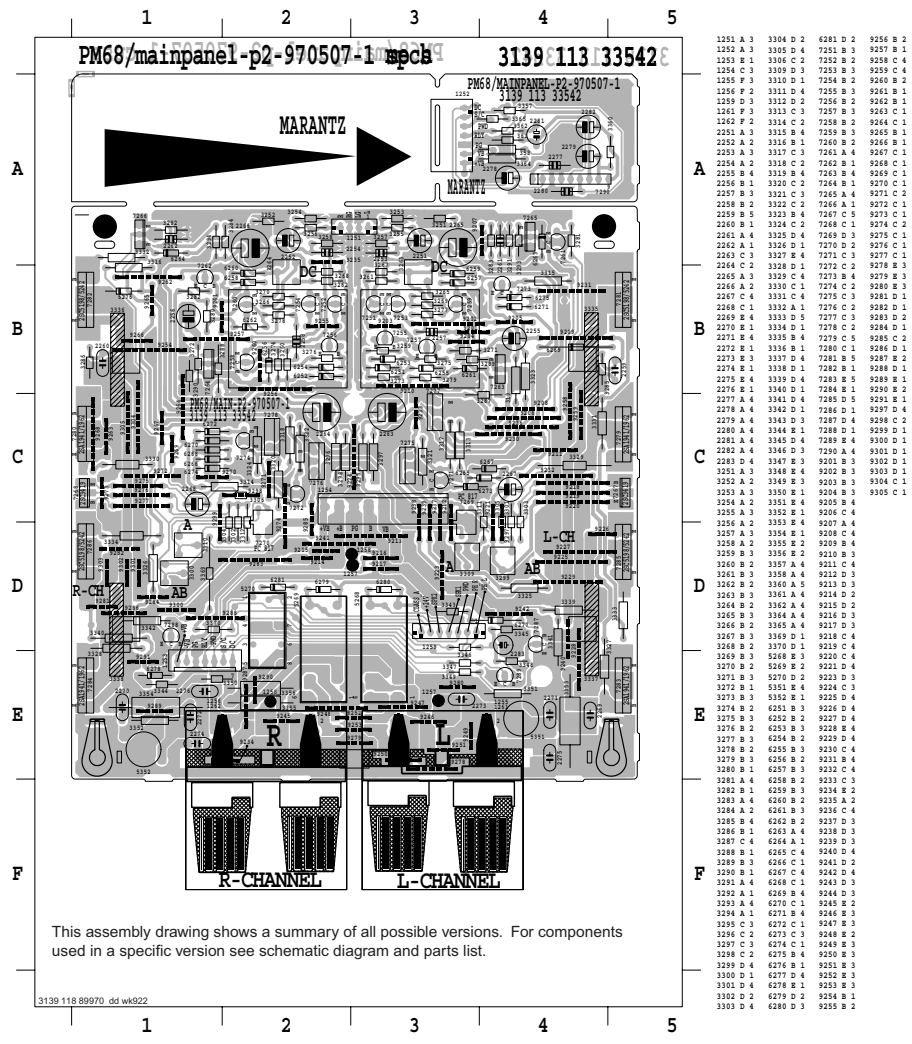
1 2 3 4 5

PM68/mainpanel-p2-970507-1 mpcb

3139 113 33542

PM68/MAINPANEL-P2-970507-1
3139 113 33542

MARANTZ

MARANTZ

A

B

C

D

E

F

DC

DC

PM68/MAIN-P2-970507-1
3139 113 33542

A

L-CH

AB

A

R-CH

AB

R

L

R-CHANNEL

L-CHANNEL

This assembly drawing shows a summary of all possible versions. For components used in a specific version see schematic diagram and parts list.

3139 118 89970 dd wk922

1 2 3 4 5

| | | | |
|---|---|---|---|
| 1251 A 3 | 3304 D 2 | 6281 D 2 | 9256 B 2 |
| 1252 A 3 | 3305 D 4 | 7251 B 3 | 9257 B 1 |
| 1253 E 1 | 3306 C 2 | 7252 B 2 | 9258 C 4 |
| 1254 C 3 | 3309 D 3 | 7253 B 3 | 9259 C 4 |
| 1255 F 3 | 3310 D 1 | 7254 B 2 | 9260 B 2 |
| 1256 F 2 | 3311 D 4 | 7255 B 3 | 9261 B 1 |
| 1259 D 3 | 3312 D 2 | 7256 B 2 | 9262 B 1 |
| 1261 F 3 | 3313 C 3 | 7257 B 3 | 9263 C 1 |
| 1262 F 2 | 3314 C 2 | 7258 B 2 | 9264 C 1 |
| 2251 A 3 | 3315 B 4 | 7259 B 3 | 9265 B 1 |
| 2252 A 3 | 3316 B 1 | 7260 B 2 | 9266 B 1 |
| 2253 A 3 | 3317 C 1 | 7261 A 4 | 9267 C 1 |
| 2254 A 2 | 3318 C 2 | 7262 B 1 | 9268 C 1 |
| 2255 B 4 | 3319 B 4 | 7263 B 4 | 9269 C 1 |
| 2256 B 1 | 3320 C 2 | 7264 B 1 | 9270 C 1 |
| 2257 B 3 | 3321 C 3 | 7265 A 4 | 9271 C 2 |
| 2258 B 2 | 3322 C 2 | 7266 A 1 | 9272 C 1 |
| 2259 B 5 | 3323 B 4 | 7267 C 5 | 9273 C 1 |
| 2260 B 1 | 3324 C 2 | 7268 C 1 | 9274 C 2 |
| 2261 A 4 | 3325 D 4 | 7269 D 3 | 9275 C 1 |
| 2262 A 1 | 3326 D 1 | 7270 D 2 | 9276 C 1 |
| 2263 C 3 | 3327 E 4 | 7271 C 3 | 9277 C 1 |
| 2264 C 2 | 3328 D 1 | 7272 C 2 | 9278 E 3 |
| 2265 A 3 | 3329 C 4 | 7273 B 4 | 9279 E 3 |
| 2266 A 2 | 3330 C 1 | 7274 C 2 | 9280 E 3 |
| 2267 C 4 | 3331 C 4 | 7275 C 3 | 9281 D 1 |
| 2268 C 1 | 3332 A 1 | 7276 C 2 | 9282 D 1 |
| 2269 E 4 | 3333 D 5 | 7277 C 3 | 9283 D 2 |
| 2270 E 1 | 3334 D 1 | 7278 C 2 | 9284 D 1 |
| 2271 E 4 | 3335 B 4 | 7279 C 5 | 9285 C 2 |
| 2272 E 1 | 3336 B 1 | 7280 C 1 | 9286 D 1 |
| 2273 E 3 | 3337 D 4 | 7281 B 5 | 9287 B 2 |
| 2274 E 1 | 3338 D 1 | 7282 B 1 | 9288 D 1 |
| 2275 E 4 | 3339 D 4 | 7283 E 5 | 9289 E 1 |
| 2276 E 1 | 3340 D 1 | 7284 E 1 | 9290 E 2 |
| 2277 A 4 | 3341 D 4 | 7285 D 5 | 9291 E 1 |
| 2278 A 4 | 3342 D 1 | 7286 D 1 | 9297 D 4 |
| 2279 A 4 | 3343 D 3 | 7287 D 4 | 9298 C 2 |
| 2280 A 4 | 3344 E 1 | 7288 D 1 | 9299 D 1 |
| 2281 A 4 | 3345 D 4 | 7289 E 4 | 9300 D 1 |
| 2282 A 4 | 3346 D 3 | 7290 A 4 | 9301 D 1 |
| 2283 A 4 | 3347 E 3 | 9201 B 3 | 9302 D 1 |
| 3251 A 3 | 3348 E 4 | 9202 B 3 | 9303 D 1 |
| 3252 A 2 | 3349 E 3 | 9203 B 3 | 9304 C 1 |
| 3253 A 3 | 3350 E 1 | 9204 B 3 | 9305 C 1 |
| 3254 A 2 | 3351 E 4 | 9205 B 4 | |
| 3255 A 3 | 3352 E 1 | 9206 C 4 | |
| 3256 A 2 | 3353 E 4 | 9207 A 4 | |
| 3257 A 3 | 3354 E 1 | 9208 C 4 | |
| 3258 A 2 | 3355 E 2 | 9209 B 4 | |
| 3259 B 3 | 3356 E 2 | 9210 B 3 | |
| 3260 B 2 | 3357 A 4 | 9211 C 4 | |
| 3261 B 3 | 3358 A 4 | 9212 D 3 | |
| 3262 B 2 | 3360 A 5 | 9213 D 3 | |
| 3263 B 3 | 3361 A 4 | 9214 D 2 | |
| 3264 B 2 | 3362 A 4 | 9215 D 2 | |
| 3265 B 3 | 3364 A 4 | 9216 D 3 | |
| 3266 B 2 | 3365 A 4 | 9217 D 3 | |
| 3267 B 3 | 3369 D 1 | 9218 C 4 | |
| 3268 B 2 | 3370 D 1 | 9219 C 4 | |
| 3269 B 3 | 5268 E 3 | 9220 C 4 | |
| 3270 B 2 | 5269 E 2 | 9221 D 4 | |
| 3271 B 3 | 5270 D 2 | 9223 D 3 | |
| 3272 B 1 | 5351 E 4 | 9224 C 3 | |
| 3273 B 3 | 5352 E 1 | 9225 D 4 | |
| 3274 B 2 | 6251 B 3 | 9226 D 4 | |
| 3275 B 3 | 6252 B 2 | 9227 D 4 | |
| 3276 B 2 | 6253 B 3 | 9228 E 4 | |
| 3277 B 3 | 6254 B 2 | 9229 D 4 | |
| 3278 B 2 | 6255 B 3 | 9230 C 4 | |
| 3279 B 3 | 6256 B 2 | 9231 B 4 | |
| 3280 B 1 | 6257 B 3 | 9232 C 4 | |
| 3281 A 4 | 6258 B 2 | 9233 C 3 | |
| 3282 B 1 | 6259 B 3 | 9234 E 2 | |
| 3283 A 4 | 6260 B 2 | 9235 A 2 | |
| 3284 A 2 | 6261 B 3 | 9236 C 4 | |
| 3285 B 4 | 6262 B 2 | 9237 D 3 | |
| 3286 B 1 | 6263 A 4 | 9238 D 3 | |
| 3287 C 4 | 6264 A 1 | 9239 D 3 | |
| 3288 B 1 | 6265 C 4 | 9240 D 4 | |
| 3289 B 3 | 6266 C 1 | 9241 D 2 | |
| 3290 B 1 | 6267 C 4 | 9242 D 4 | |
| 3291 A 4 | 6268 C 1 | 9243 D 3 | |
| 3292 A 1 | 6269 B 4 | 9244 D 3 | |
| 3293 A 4 | 6270 C 1 | 9245 E 2 | |
| 3294 A 1 | 6271 B 4 | 9246 E 3 | |
| 3295 C 3 | 6272 C 1 | 9247 E 3 | |
| 3296 C 2 | 6273 C 3 | 9248 E 2 | |
| 3297 C 3 | 6274 C 1 | 9249 E 3 | |
| 3298 C 2 | 6275 B 4 | 9250 E 3 | |
| 3299 D 4 | 6276 B 1 | 9251 E 3 | |
| 3300 D 1 | 6277 D 4 | 9252 E 3 | |
| 3301 D 4 | 6278 E 1 | 9253 E 3 | |
| 3302 D 2 | 6279 D 2 | 9254 B 1 | |
| 3303 D 4 | 6280 D 3 | 9255 B 2 | |